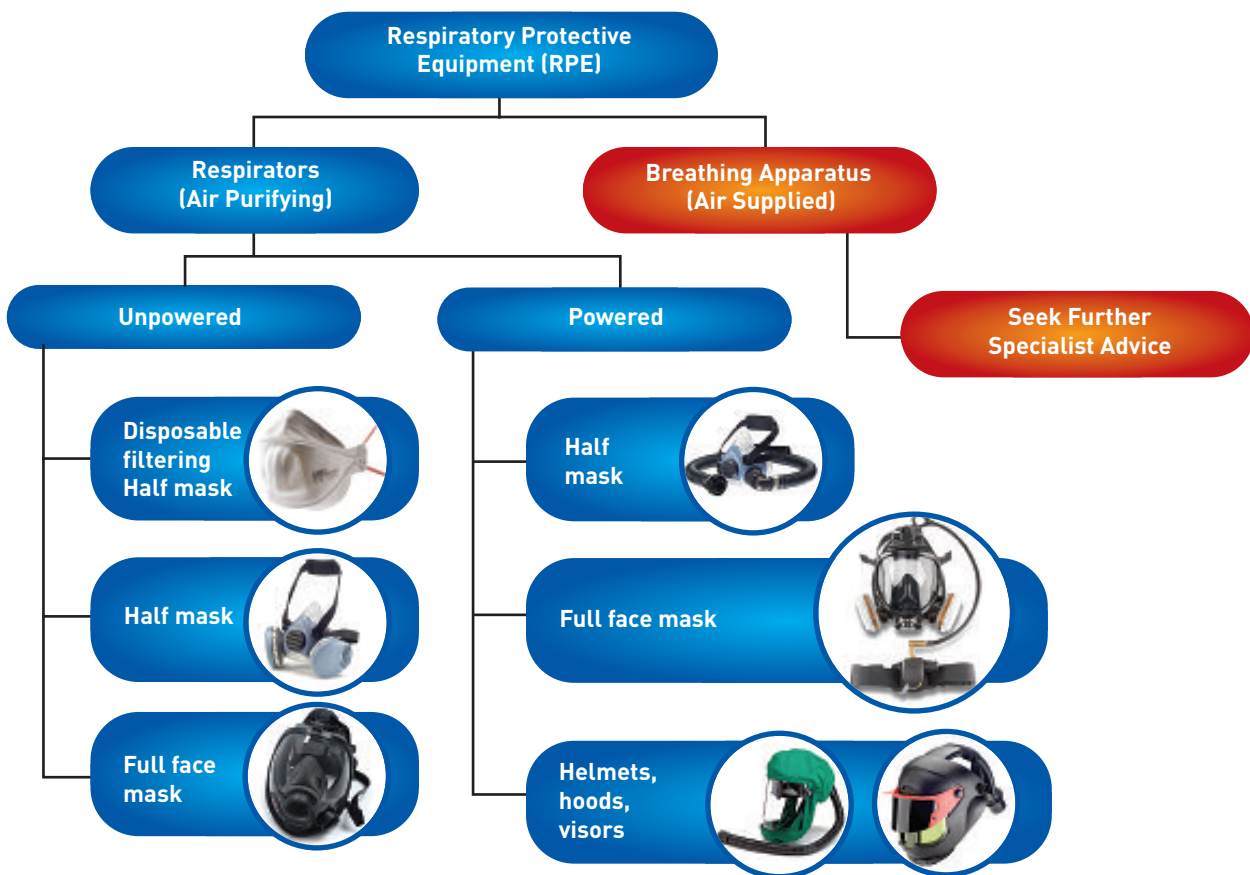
Respiratory Protective Equipment (RPE)

Respirators (Air Purifying)

Breathing Apparatus (Air Supplied)

Unpowered

Powered

Seek Further Specialist Advice

Disposable filtering Half mask

Half mask

Full face mask

Half mask

Full face mask

Helmets, hoods, visors